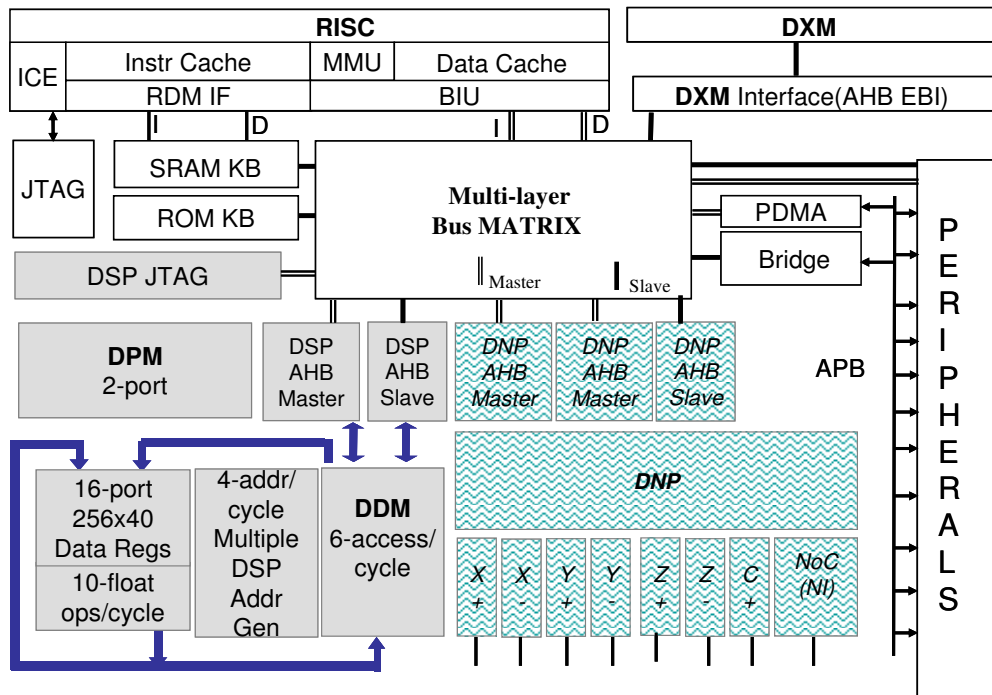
RISC

ICE

Instr Cache

MMU

Data Cache

RDM IF

BIU

DXM

DXM Interface(AHB EBI)

I

D

I

D

JTAG

SRAM KB

ROM KB

Multi-layer Bus MATRIX

PDMA

Bridge

DSP JTAG

Master

Slave

PERIPHERALS

DPM 2-port

DSP AHB Master

DSP AHB Slave

DNP AHB Master

DNP AHB Master

DNP AHB Slave

APB

DNP

16-port 256x40 Data Regs

10-float ops/cycle

4-addr/ cycle Multiple DSP Addr Gen

DDM 6-access/ cycle

X +

X -

Y +

Y -

Z +

Z -

C +

NoC (NI)